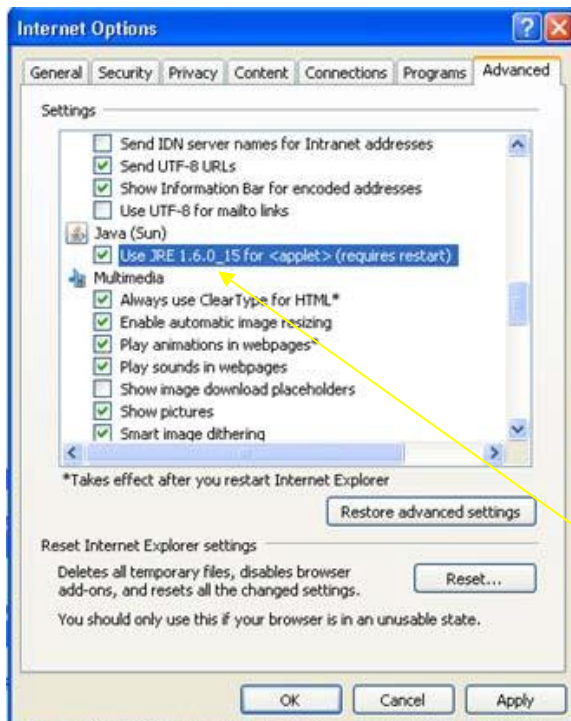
Internet Options

General | Security | Privacy | Content | Connections | Programs | Advanced

Settings

Send IDN server names for Intranet addresses
Send UTF-8 URLs
Show Information Bar for encoded addresses
Use UTF-8 for mailto links
Java (Sun)
Use JRE 1.6.0_15 for <applet> (requires restart)
Multimedia
Always use ClearType for HTML*
Enable automatic image resizing
Play animations in webpages*
Play sounds in webpages
Show image download placeholders
Show pictures
Smart image dithering

*Takes effect after you restart Internet Explorer

Restore advanced settings

Reset Internet Explorer settings

Deletes all temporary files, disables browser add-ons, and resets all the changed settings.

Reset...

You should only use this if your browser is in an unusable state.

OK | Cancel | Apply